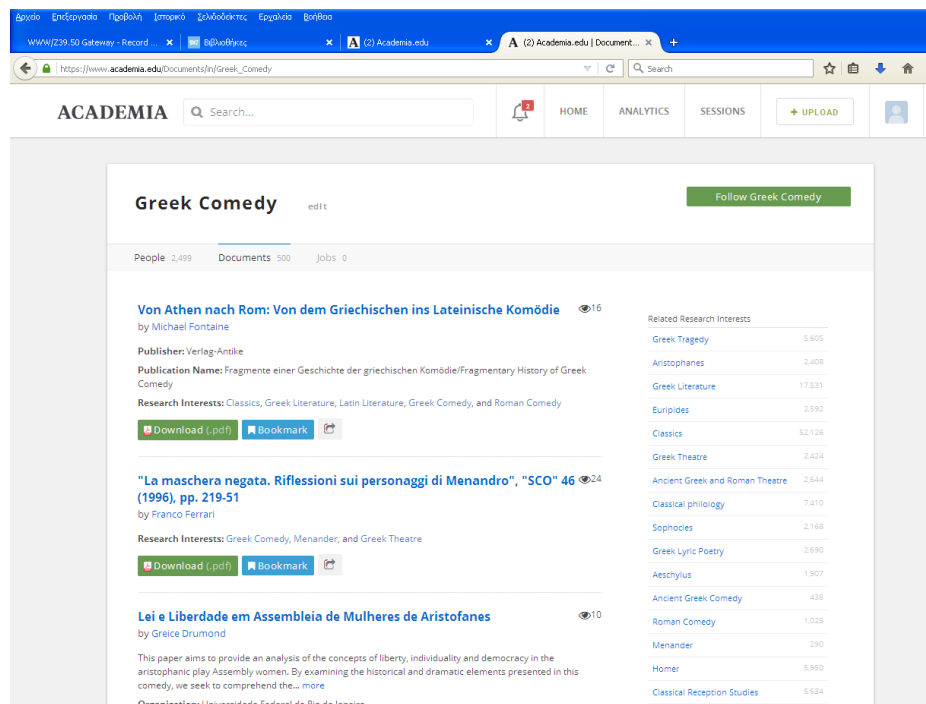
Αρχείο Επεξεργασία Προβολή Ιστορικό Σελιδοδείκτες Εργαλεία Βοήθεια

WWW/Z39.50 Gateway - Record ... ×
Βιβλιοθήκες ×
(2) Academia.edu ×
(2) Academia.edu | Document... ×
+

https://www.academia.edu/Documents/in/Greek_Comedy
Search

ACADEMIA
Search...
2
HOME
ANALYTICS
SESSIONS
+ UPLOAD

Greek Comedy
edit
Follow Greek Comedy

People 2,499
Documents 500
Jobs 0

Von Athen nach Rom: Von dem Griechischen ins Lateinische Komödie
16
by Michael Fontaine

Publisher: Verlag-Antike

Publication Name: Fragmente einer Geschichte der griechischen Komödie/Fragmentary History of Greek Comedy

Research Interests: Classics, Greek Literature, Latin Literature, Greek Comedy, and Roman Comedy

Download (.pdf)
Bookmark

"La maschera negata. Riflessioni sui personaggi di Menandro", "SCO" 46 (1996), pp. 219-51
24
by Franco Ferrari

Research Interests: Greek Comedy, Menander, and Greek Theatre

Download (.pdf)
Bookmark

Lei e Liberdade em Assembleia de Mulheres de Aristofanes
10
by Greice Drumond

This paper aims to provide an analysis of the concepts of liberty, individuality and democracy in the aristophanic play Assembly women. By examining the historical and dramatic elements presented in this comedy, we seek to comprehend the... more

Related Research Interests

| | |
|---|---|
| Greek Tragedy | 5,605 |
| Aristophanes | 2,408 |
| Greek Literature | 17,531 |
| Euripides | 2,592 |
| Classics | 52,126 |
| Greek Theatre | 2,424 |
| Ancient Greek and Roman Theatre | 2,644 |
| Classical philology | 7,410 |
| Sophocles | 2,168 |
| Greek Lyric Poetry | 2,690 |
| Aeschylus | 1,907 |
| Ancient Greek Comedy | 438 |
| Roman Comedy | 1,025 |
| Menander | 290 |
| Homer | 5,950 |
| Classical Reception Studies | 5,634 |